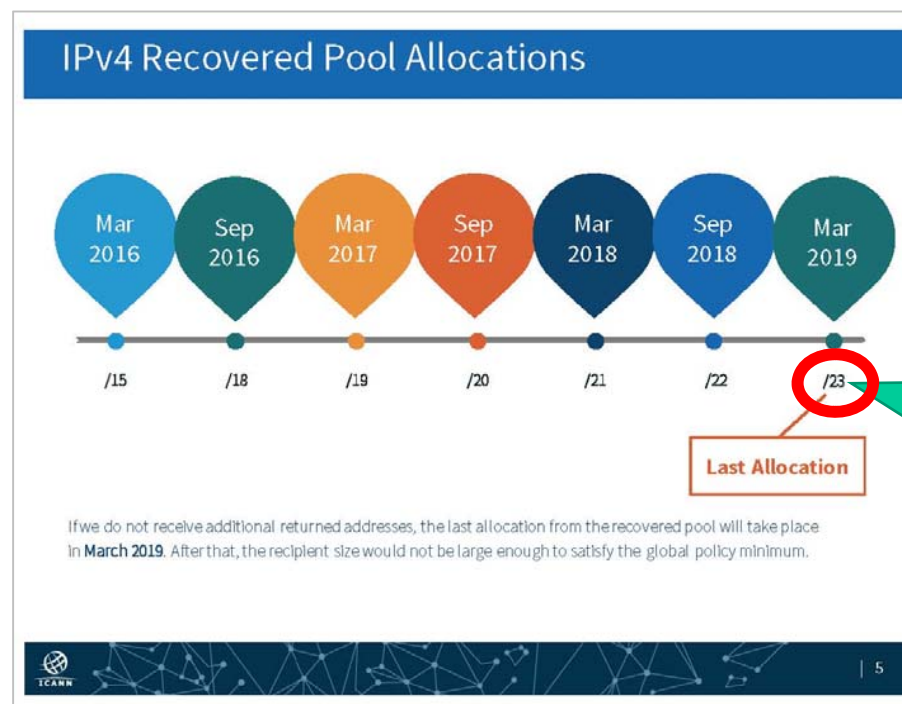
IPv4 Recovered Pool Allocations

Mar 2016

Sep 2016

Mar 2017

Sep 2017

Mar 2018

Sep 2018

Mar 2019

/15

/18

/19

/20

/21

/22

/23

Last Allocation

If we do not receive additional returned addresses, the last allocation from the recovered pool will take place in March 2019. After that, the recipient size would not be large enough to satisfy the global policy minimum.

ICANN

| 5